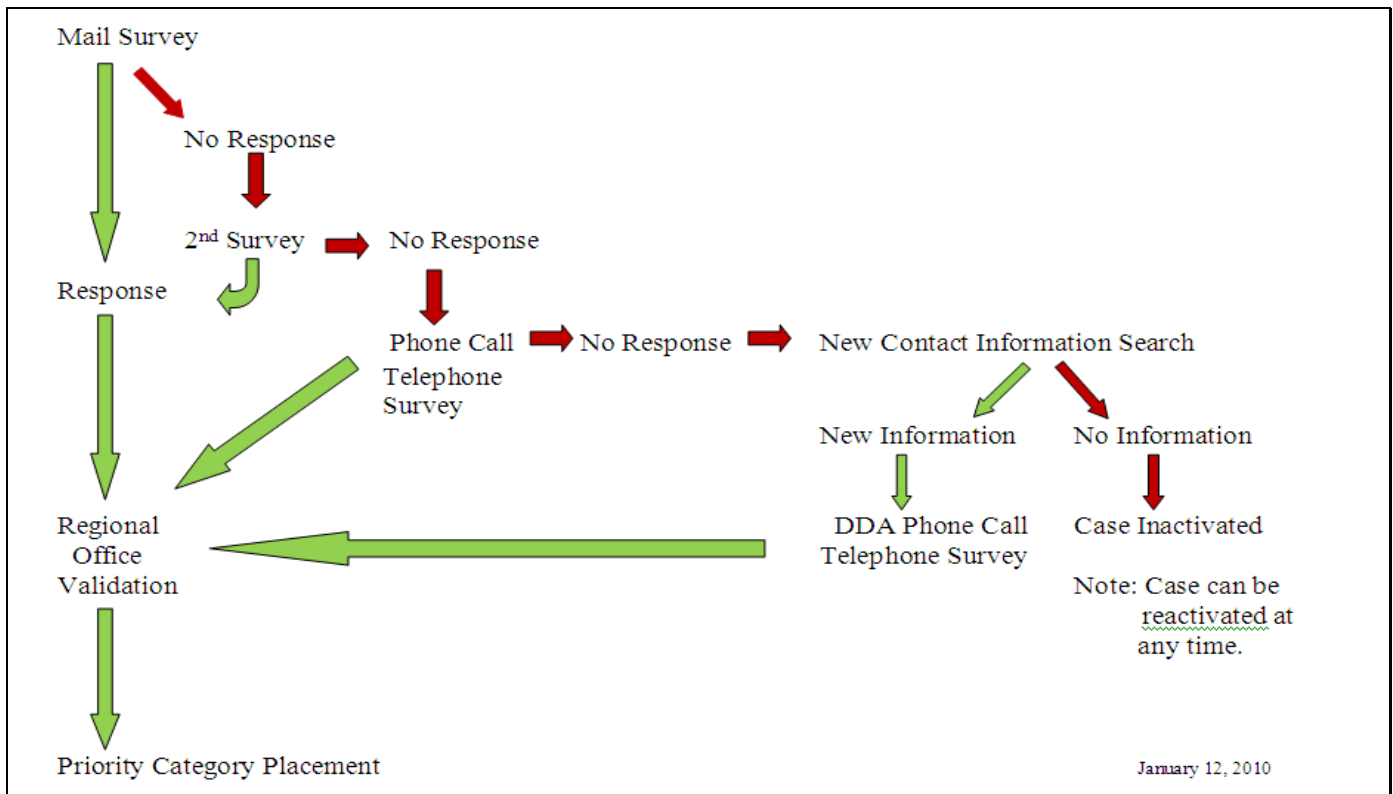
Mail Survey

No Response

2$^{nd}$ Survey

No Response

Response

Phone Call

No Response

New Contact Information Search

Telephone Survey

New Information

No Information

Regional Office Validation

DDA Phone Call Telephone Survey

Case Inactivated

Note: Case can be reactivated at any time.

Priority Category Placement

January 12, 2010